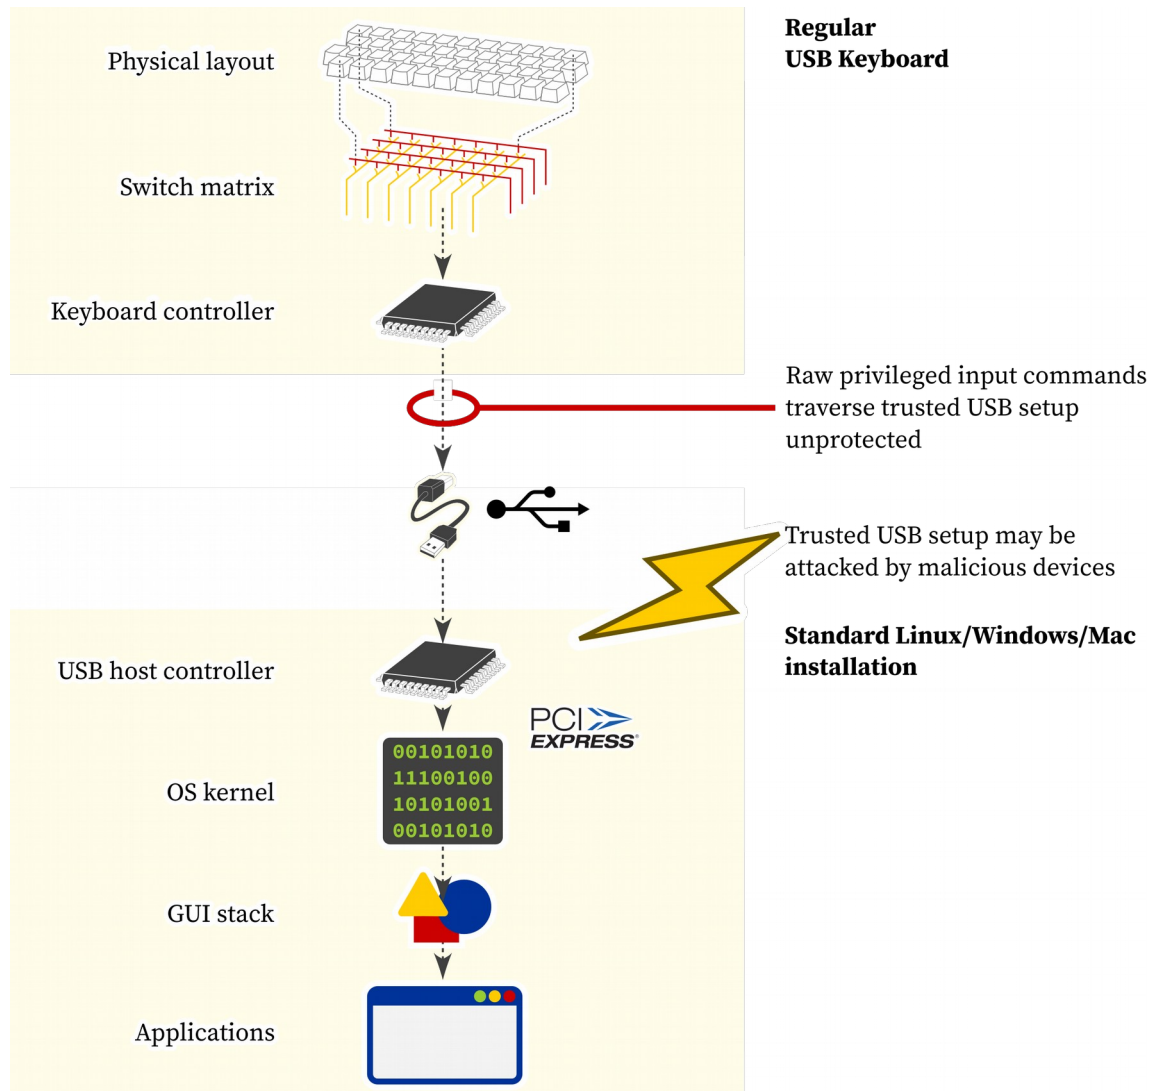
Regular
USB Keyboard

Physical layout

Switch matrix

Keyboard controller

Raw privileged input commands traverse trusted USB setup unprotected

Trusted USB setup may be attacked by malicious devices

Standard Linux/Windows/Mac installation

USB host controller

PCI
EXPRESS

00101010
11100100
10101001
00101010

OS kernel

GUI stack

Applications